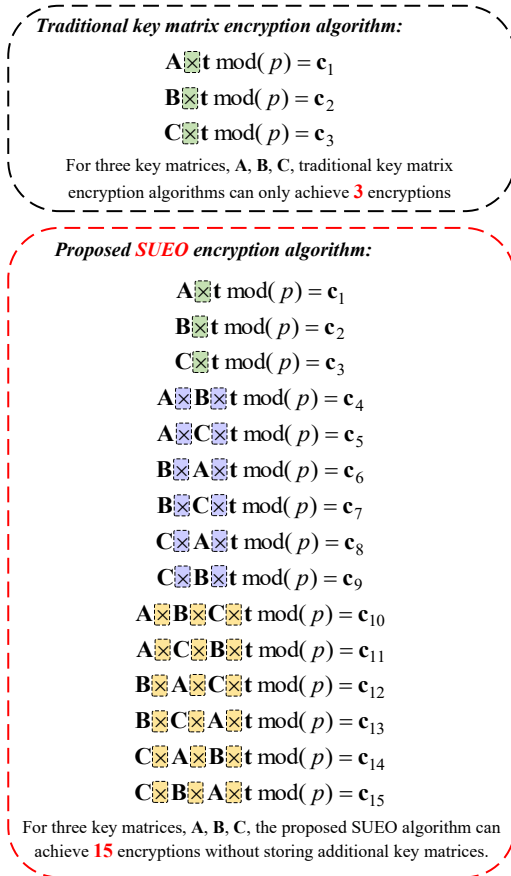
***Traditional key matrix encryption algorithm:***

$\mathbf{A} \times \mathbf{t} \bmod(p) = \mathbf{c}_1$

$\mathbf{B} \times \mathbf{t} \bmod(p) = \mathbf{c}_2$

$\mathbf{C} \times \mathbf{t} \bmod(p) = \mathbf{c}_3$

For three key matrices, **A**, **B**, **C**, traditional key matrix encryption algorithms can only achieve **3** encryptions

***Proposed SUEO encryption algorithm:***

$\mathbf{A} \times \mathbf{t} \bmod(p) = \mathbf{c}_1$

$\mathbf{B} \times \mathbf{t} \bmod(p) = \mathbf{c}_2$

$\mathbf{C} \times \mathbf{t} \bmod(p) = \mathbf{c}_3$

$\mathbf{A} \times \mathbf{B} \times \mathbf{t} \bmod(p) = \mathbf{c}_4$

$\mathbf{A} \times \mathbf{C} \times \mathbf{t} \bmod(p) = \mathbf{c}_5$

$\mathbf{B} \times \mathbf{A} \times \mathbf{t} \bmod(p) = \mathbf{c}_6$

$\mathbf{B} \times \mathbf{C} \times \mathbf{t} \bmod(p) = \mathbf{c}_7$

$\mathbf{C} \times \mathbf{A} \times \mathbf{t} \bmod(p) = \mathbf{c}_8$

$\mathbf{C} \times \mathbf{B} \times \mathbf{t} \bmod(p) = \mathbf{c}_9$

$\mathbf{A} \times \mathbf{B} \times \mathbf{C} \times \mathbf{t} \bmod(p) = \mathbf{c}_{10}$

$\mathbf{A} \times \mathbf{C} \times \mathbf{B} \times \mathbf{t} \bmod(p) = \mathbf{c}_{11}$

$\mathbf{B} \times \mathbf{A} \times \mathbf{C} \times \mathbf{t} \bmod(p) = \mathbf{c}_{12}$

$\mathbf{B} \times \mathbf{C} \times \mathbf{A} \times \mathbf{t} \bmod(p) = \mathbf{c}_{13}$

$\mathbf{C} \times \mathbf{A} \times \mathbf{B} \times \mathbf{t} \bmod(p) = \mathbf{c}_{14}$

$\mathbf{C} \times \mathbf{B} \times \mathbf{A} \times \mathbf{t} \bmod(p) = \mathbf{c}_{15}$

For three key matrices, **A**, **B**, **C**, the proposed SUEO algorithm can achieve **15** encryptions without storing additional key matrices.